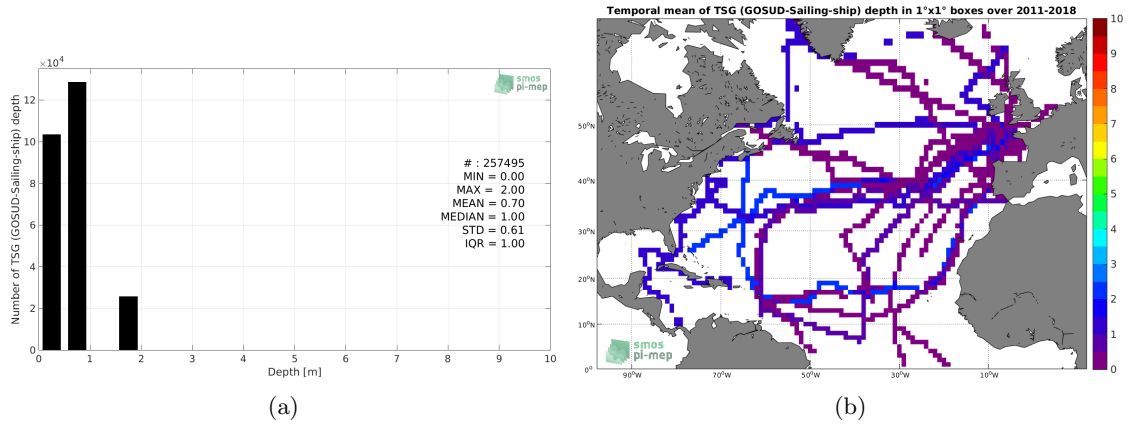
$\times10^4$

smos pi-mep

Number of TSG (GOSUD-Sailing-ship) depth

12
10
8
6
4
2
0

# : 257495
MIN = 0.00
MAX = 2.00
MEAN = 0.70
MEDIAN = 1.00
STD = 0.61
IQR = 1.00

0 1 2 3 4 5 6 7 8 9 10
Depth [m]

(a)

Temporal mean of TSG (GOSUD-Sailing-ship) depth in 1°x1° boxes over 2011-2018

50°N
40°N
30°N
20°N
10°N
0°

90°W 70°W 50°W 30°W 10°W

smos pi-mep

10
9
8
7
6
5
4
3
2
1
0

(b)